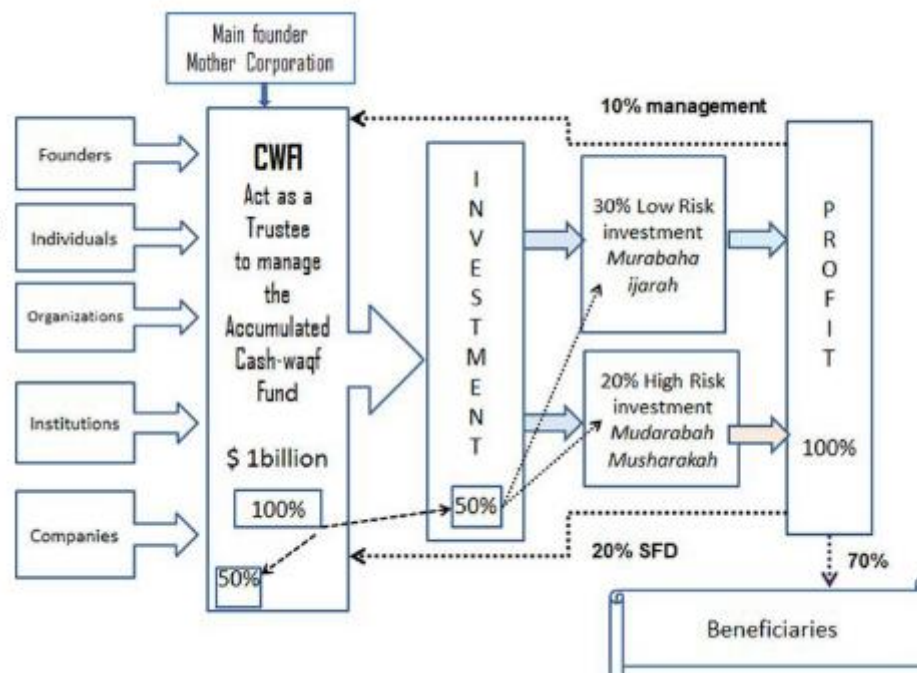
Main founder
Mother Corporation

Founders

Individuals

Organizations

Institutions

Companies

CWA
Act as a Trustee to manage the Accumulated Cash-waqf Fund

$ 1billion

100%

50%

10% management

I
N
V
E
S
T
M
E
N
T

50%

30% Low Risk investment
*Murabaha ijarah*

20% High Risk investment
*Mudarabah Musharakah*

P
R
O
F
I
T

100%

20% SFD

70%

Beneficiaries